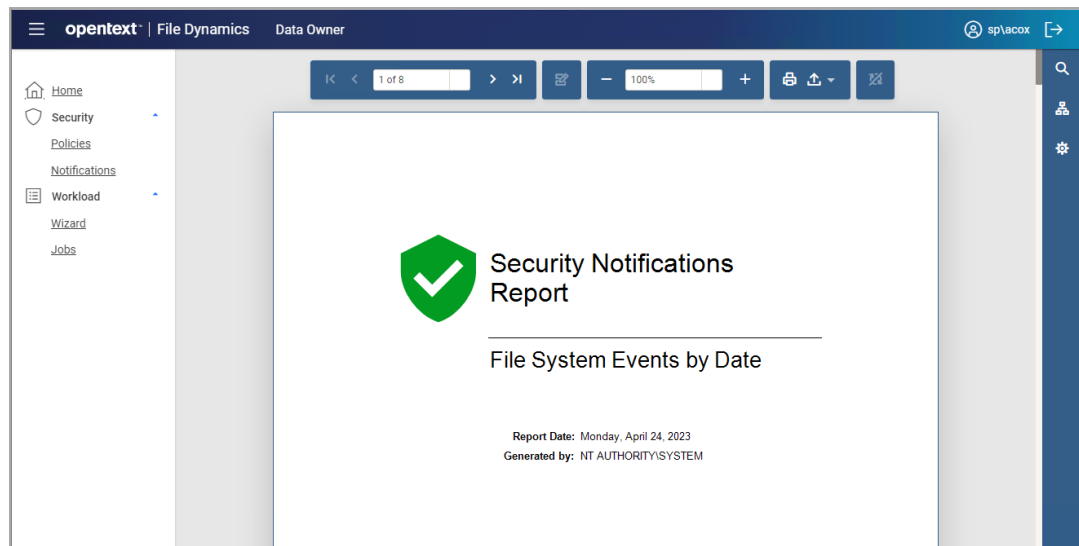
opentext™ | File Dynamics Data Owner

sp\acox

Home
Security
Policies
Notifications
Workload
Wizard
Jobs

1 of 8

100%

Security Notifications Report

File System Events by Date

Report Date: Monday, April 24, 2023
Generated by: NT AUTHORITY\SYSTEM